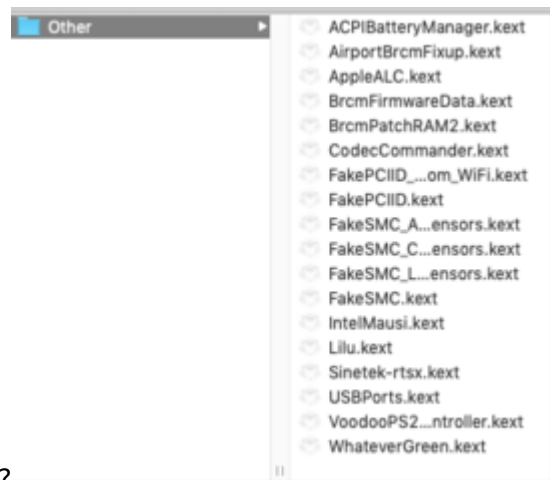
Other

ACPIBatteryManager.kext
AirportBrcmFixup.kext
AppleALC.kext
BrcmFirmwareData.kext
BrcmPatchRAM2.kext
CodecCommander.kext
FakePCIID_...om_WiFi.kext
FakePCIID.kext
FakeSMC_A...ensors.kext
FakeSMC_C...ensors.kext
FakeSMC_L...ensors.kext
FakeSMC.kext
IntelMausi.kext
Lilu.kext
Sinetek-rtsx.kext
USBPorts.kext
VoodooPS2...ntroller.kext
WhateverGreen.kext

?